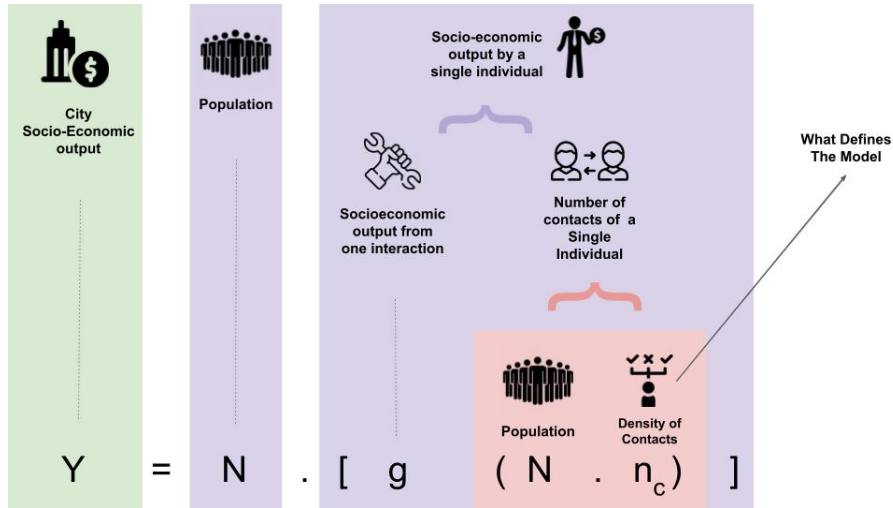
City Socio-Economic output

Population

Socio-economic output by a single individual

Socioeconomic output from one interaction

Number of contacts of a Single Individual

What Defines The Model

Population

Density of Contacts

$Y = N . [ g (N . n_c) ]$